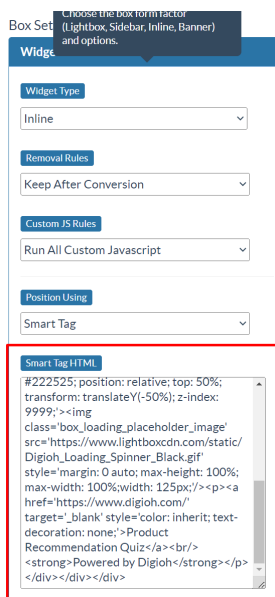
Box Set

Widge

Choose the box form factor (Lightbox, Sidebar, Inline, Banner) and options.

Widget Type

Inline

Removal Rules

Keep After Conversion

Custom JS Rules

Run All Custom Javascript

Position Using

Smart Tag

Smart Tag HTML

#222525; position: relative; top: 50%; transform: translateY(-50%); z-index: 9999;'><img class='box_loading_placeholder_image' src='https://www.lightboxcdn.com/static/Digioh_Loading_Spinner_Black.gif' style='margin: 0 auto; max-height: 100%; max-width: 100%;width: 125px;'/><p><a href='https://www.digioh.com/' target='_blank' style='color: inherit; text-decoration: none;'>Product Recommendation Quiz</a><br/><strong>Powered by Digioh</strong></p></div></div></div>